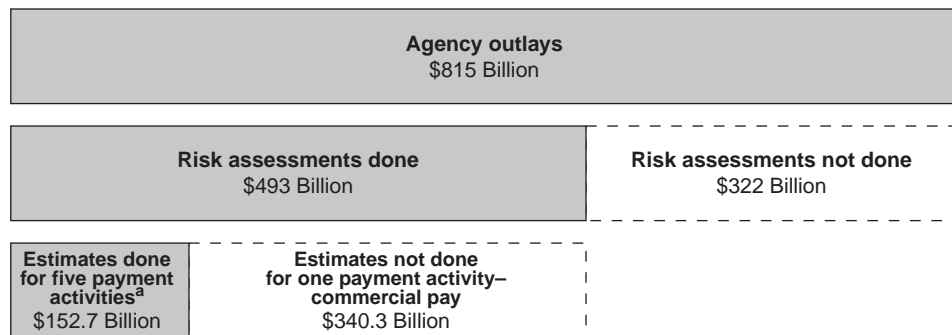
Agency outlays
$815 Billion

Risk assessments done
$493 Billion

Risk assessments not done
$322 Billion

Estimates done for five payment activities$^a$
$152.7 Billion

Estimates not done for one payment activity– commercial pay
$340.3 Billion